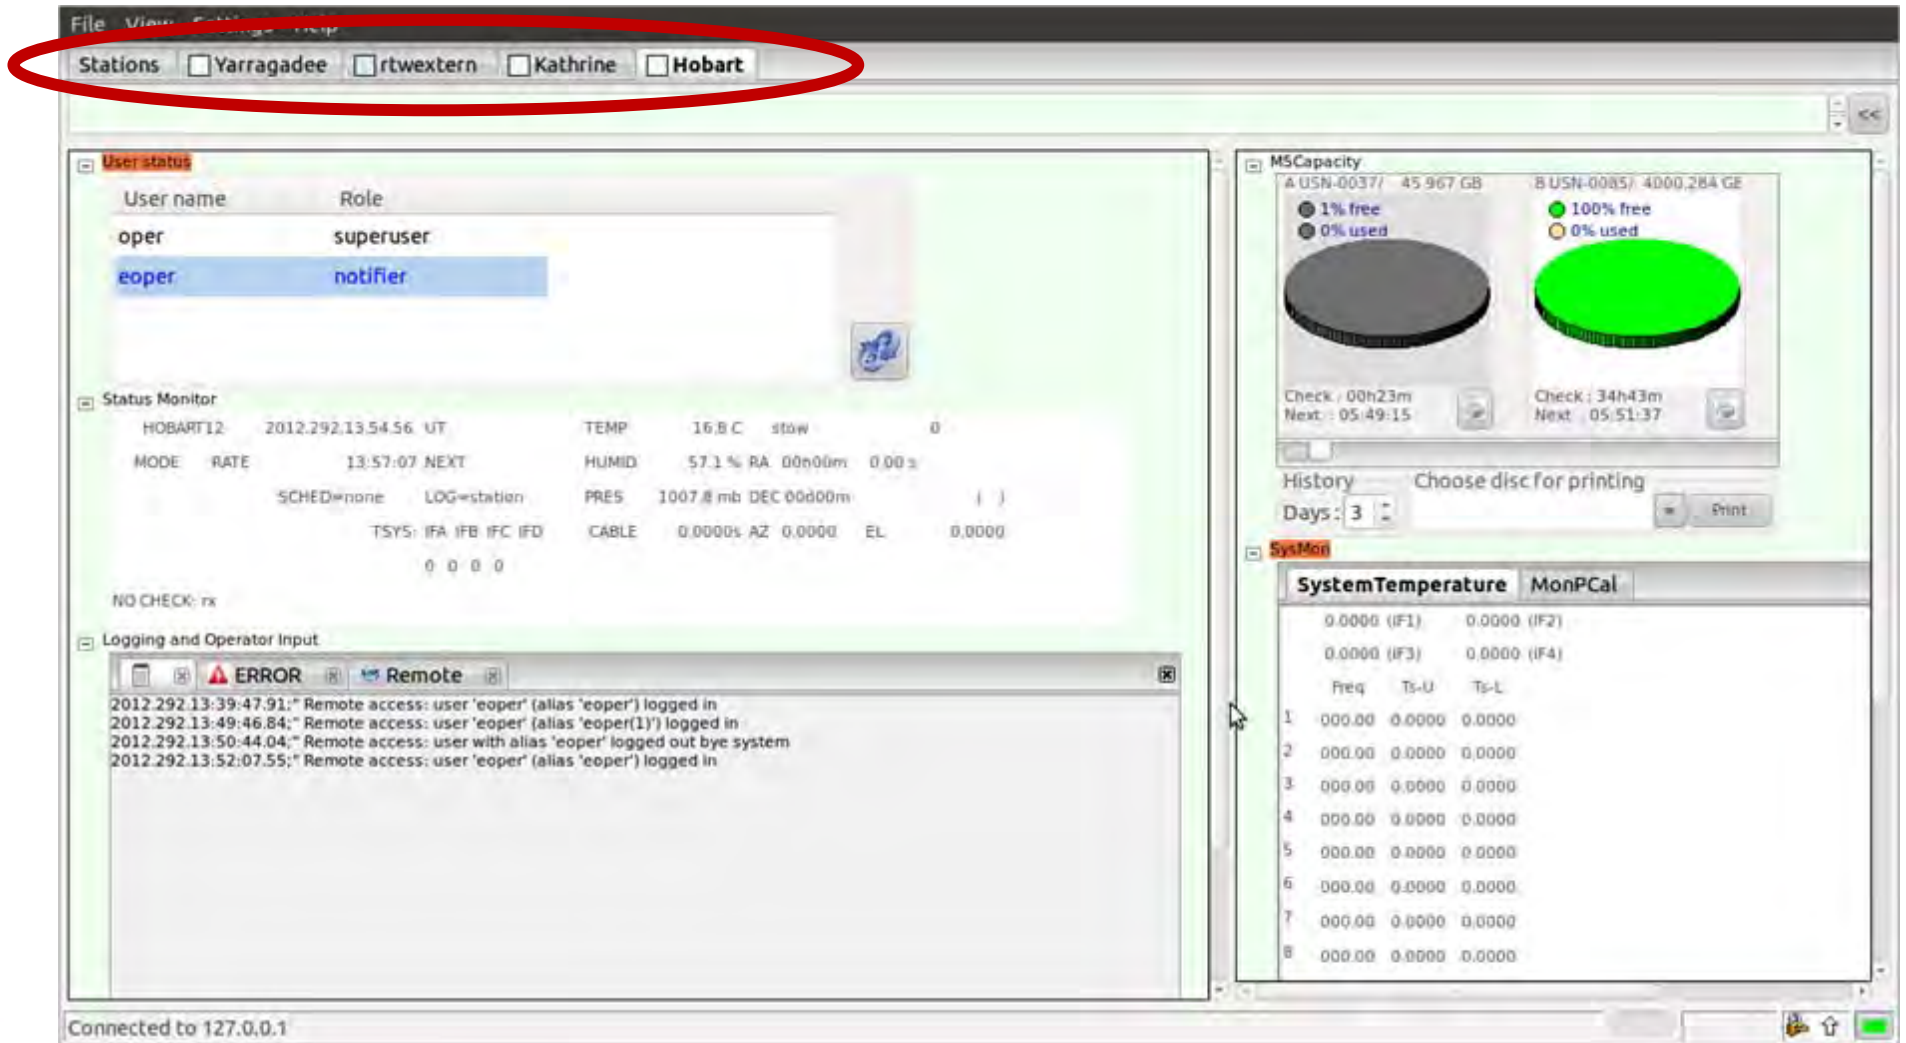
File View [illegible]

Stations Yarragadee rtwextern Kathrine Hobart

<<

User status

| User name | Role |
|---|---|
| oper | superuser |
| eoper | notifier |

Status Monitor

HOBART12 2012.292.13.54.56 UT TEMP 16.8 C stow 0

MODE RATE 13:57:07 NEXT HUMID 57.1 % RA 00h00m 0.00 s

SCHED=none LOG=station PRES 1007.8 mb DEC 00d00m ( )

TSYS: IFA IFB IFC IFD CABLE 0.0000s AZ 0.0000 EL 0.0000

0 0 0 0

NO CHECK: rx

Logging and Operator Input

ERROR Remote

2012.292.13:39:47.91;" Remote access: user 'eoper' (alias 'eoper') logged in
2012.292.13:49:46.84;" Remote access: user 'eoper' (alias 'eoper(1)') logged in
2012.292.13:50:44.04;" Remote access: user with alias 'eoper' logged out bye system
2012.292.13:52:07.55;" Remote access: user 'eoper' (alias 'eoper') logged in

MSCapacity

A USN-0037/ 45.967 GB
1% free
0% used
Check : 00h23m
Next : 05:49:15

B USN-0085/ 4000.284 GE
100% free
0% used
Check : 34h43m
Next : 05:51:37

History Choose disc for printing
Days : 3 Print

SysMon

SystemTemperature MonPCal

0.0000 (IF1) 0.0000 (IF2)
0.0000 (IF3) 0.0000 (IF4)

| | Freq | Ts-U | Ts-L |
|---|---|---|---|
| 1 | 000.00 | 0.0000 | 0.0000 |
| 2 | 000.00 | 0.0000 | 0.0000 |
| 3 | 000.00 | 0.0000 | 0.0000 |
| 4 | 000.00 | 0.0000 | 0.0000 |
| 5 | 000.00 | 0.0000 | 0.0000 |
| 6 | 000.00 | 0.0000 | 0.0000 |
| 7 | 000.00 | 0.0000 | 0.0000 |
| 8 | 000.00 | 0.0000 | 0.0000 |

Connected to 127.0.0.1